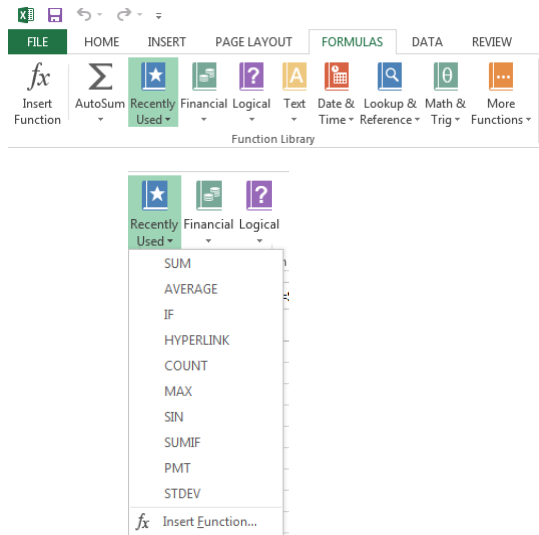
FILE HOME INSERT PAGE LAYOUT FORMULAS DATA REVIEW

$fx$ Insert Function
AutoSum
Recently Used
Financial
Logical
Text
Date & Time
Lookup & Reference
Math & Trig
More Functions

Function Library

Recently Used
Financial
Logical

SUM
AVERAGE
IF
HYPERLINK
COUNT
MAX
SIN
SUMIF
PMT
STDEV

$fx$ Insert Function...